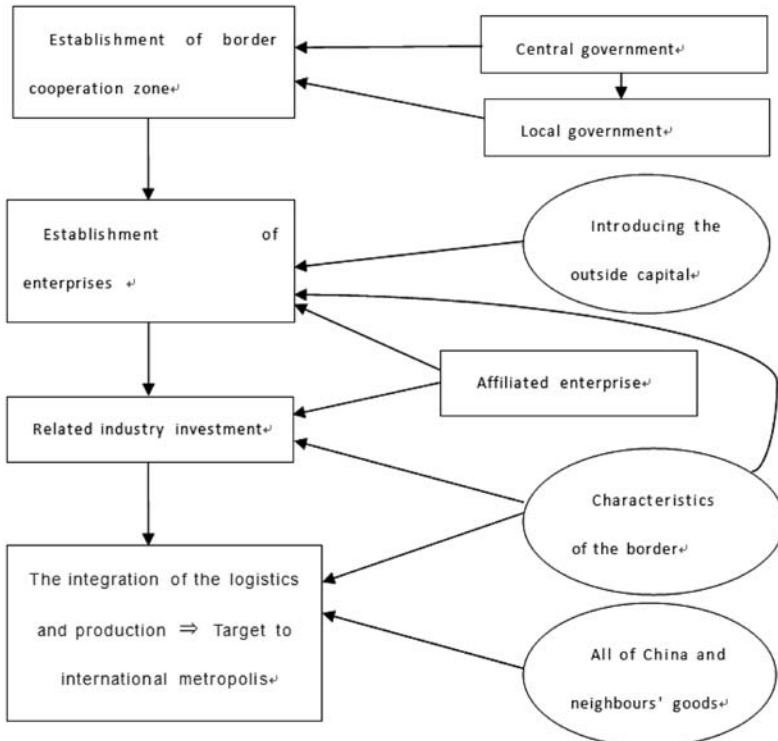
Establishment of border cooperation zone

Central government

Local government

Establishment of enterprises

Introducing the outside capital

Affiliated enterprise

Related industry investment

Characteristics of the border

The integration of the logistics and production $\Rightarrow$ Target to international metropolis

All of China and neighbours' goods